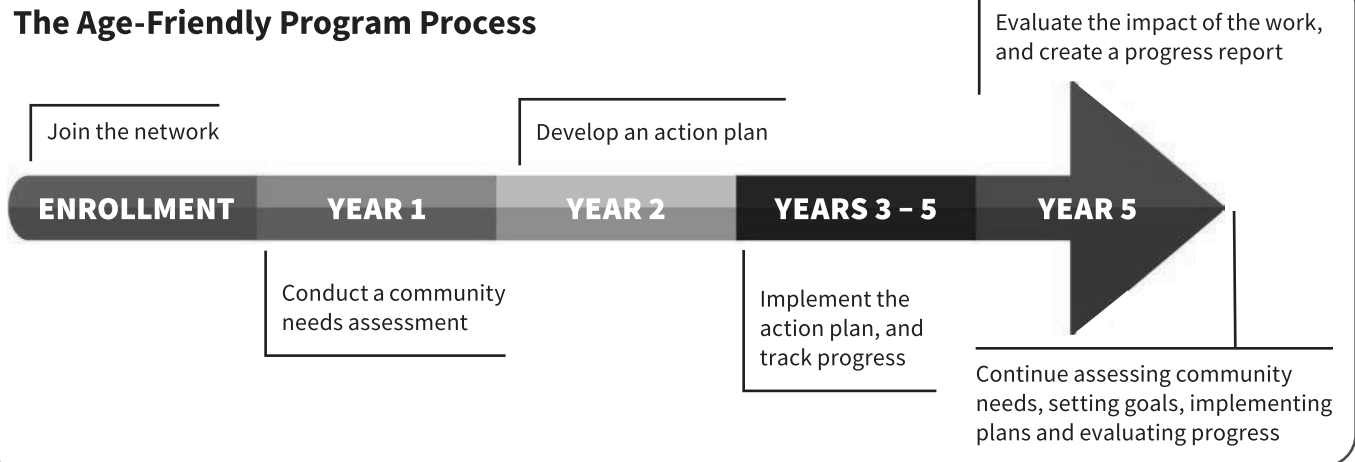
The Age-Friendly Program Process

Evaluate the impact of the work, and create a progress report

Join the network

Develop an action plan

ENROLLMENT

YEAR 1

YEAR 2

YEARS 3 – 5

YEAR 5

Conduct a community needs assessment

Implement the action plan, and track progress

Continue assessing community needs, setting goals, implementing plans and evaluating progress